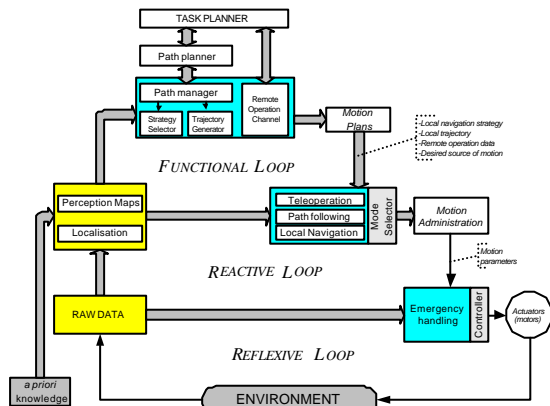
TASK PLANNER

Path planner

Path manager

Strategy Selector

Trajectory Generator

Remote Operation Channel

Motion Plans

-Local navigation strategy
-Local trajectory
-Remote operation data
-Desired source of motion

FUNCTIONAL LOOP

Perception Maps

Localisation

Teleoperation

Path following

Local Navigation

Mode Selector

Motion Administration

Motion parameters

REACTIVE LOOP

RAW DATA

Emergency handling

Controller

Actuators (motors)

REFLEXIVE LOOP

a priori knowledge

ENVIRONMENT